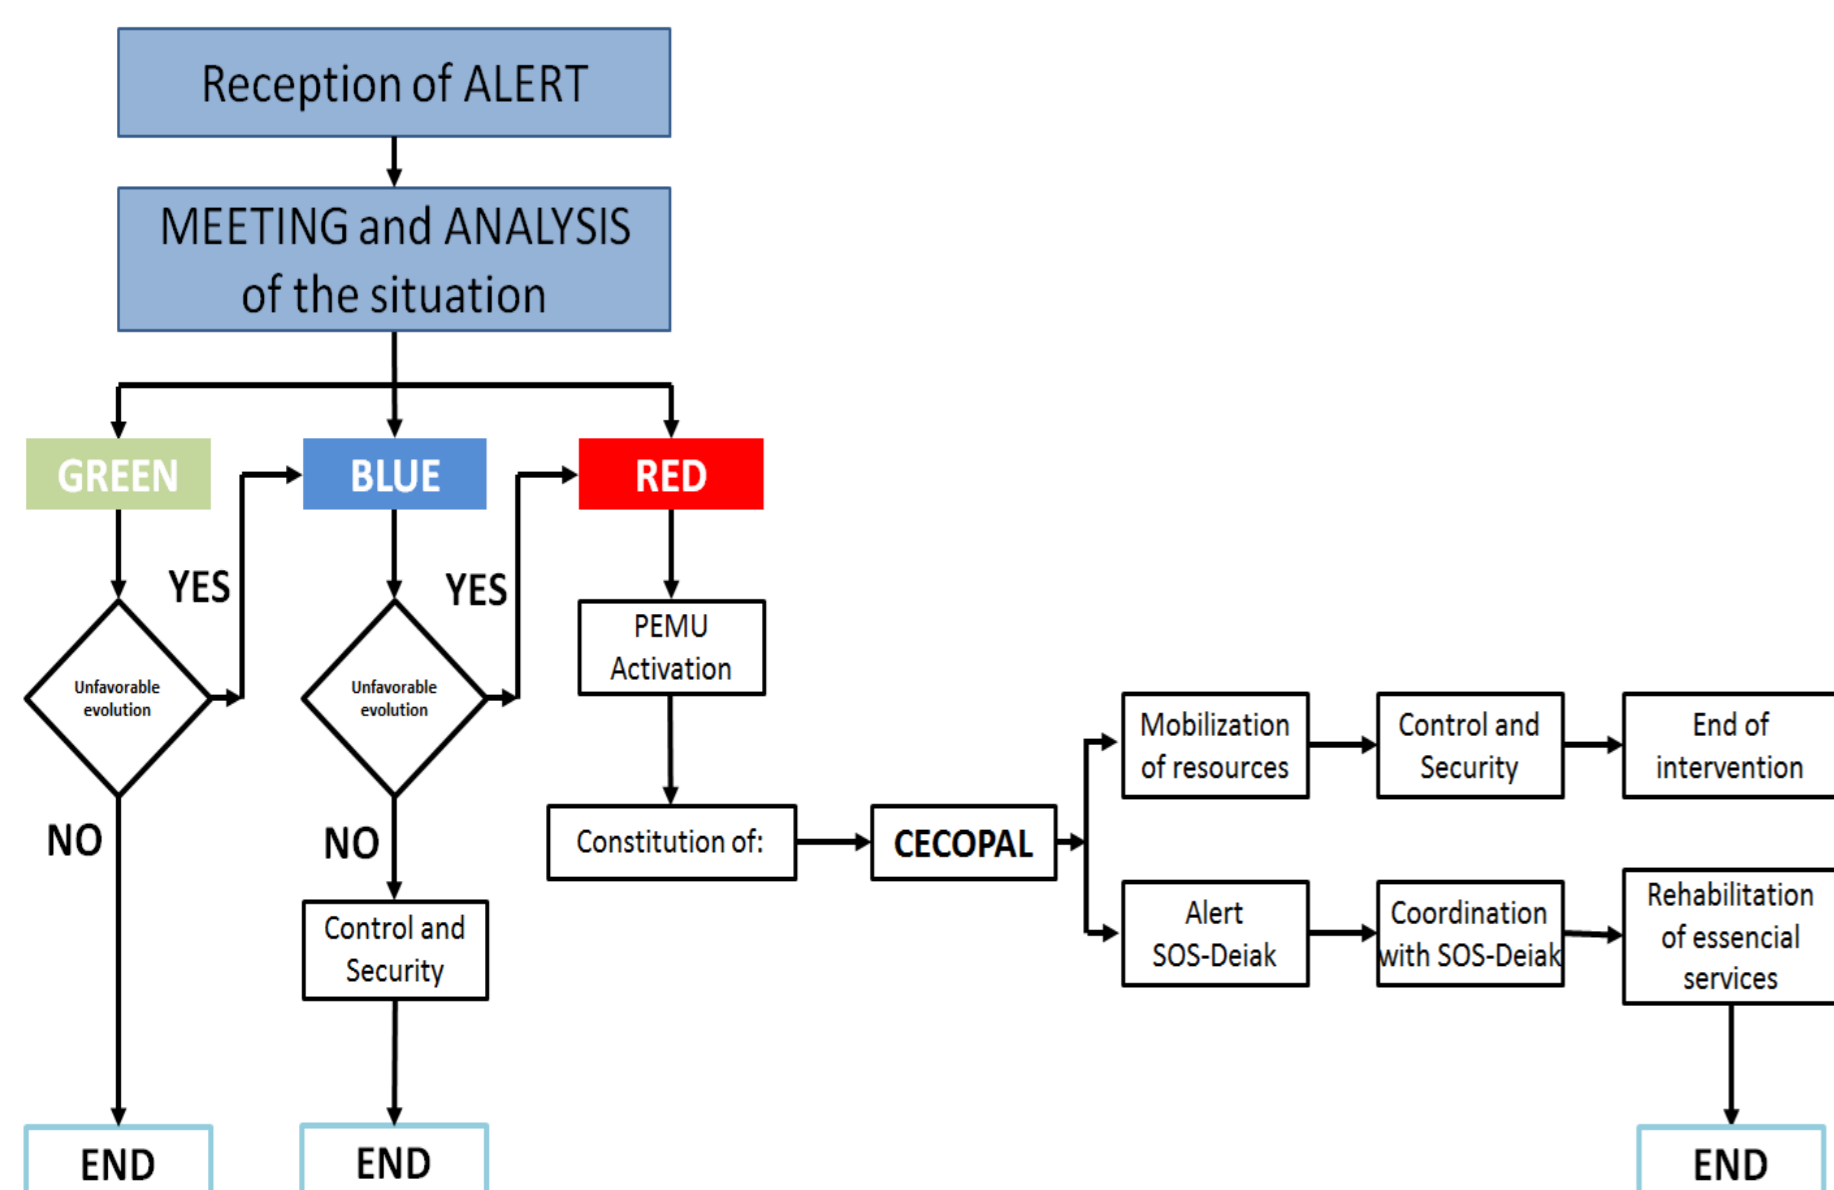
Reception of ALERT

MEETING and ANALYSIS of the situation

GREEN

BLUE

RED

YES

Unfavorable evolution

NO

END

YES

Unfavorable evolution

NO

Control and Security

END

PEMU Activation

Constitution of:

CECOPAL

Mobilization of resources

Control and Security

End of intervention

Alert SOS-Deiak

Coordination with SOS-Deiak

Rehabilitation of essencial services

END